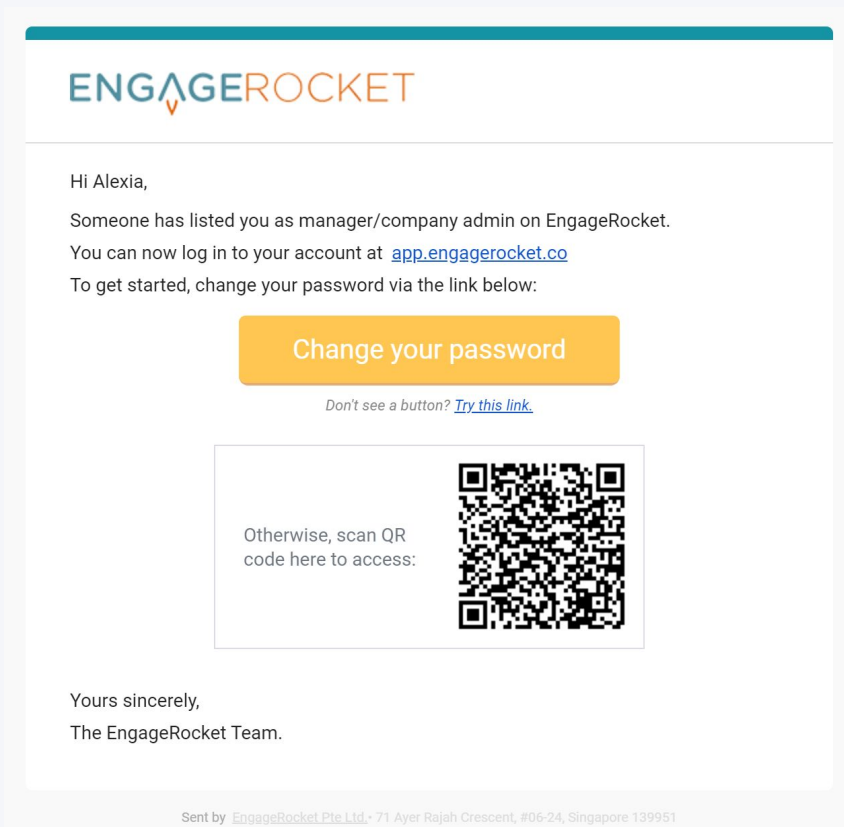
ENGAGEROCKET

Hi Alexia,

Someone has listed you as manager/company admin on EngageRocket.

You can now log in to your account at app.engagerocket.co

To get started, change your password via the link below:

Change your password

Don't see a button? Try this link.

Otherwise, scan QR code here to access:

Yours sincerely,
The EngageRocket Team.

Sent by EngageRocket Pte Ltd. • 71 Ayer Rajah Crescent, #06-24, Singapore 139951